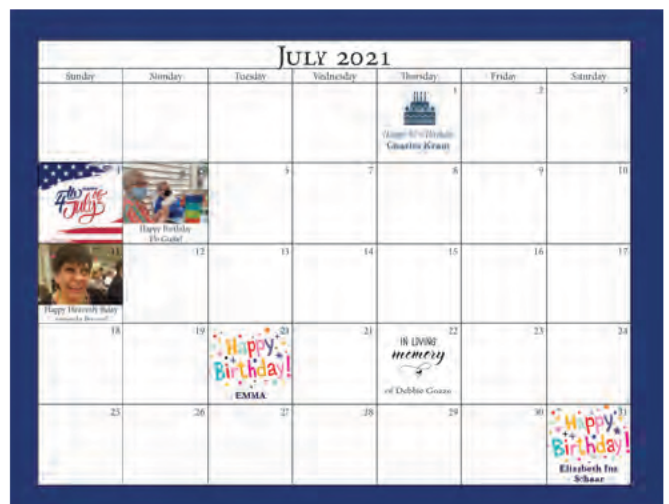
JULY 2021

| Sunday | Monday | Tuesday | Wednesday | Thursday | Friday | Saturday |
|---|---|---|---|---|---|---|
| | | | | 1 Happy 87th Birthday Charles Kraus | 2 | 3 |
| 4 4th of July | 5 Happy Birthday Fr Gabe! | 6 | 7 | 8 | 9 | 10 |
| 11 Happy Heavenly Bday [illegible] | 12 | 13 | 14 | 15 | 16 | 17 |
| 18 | 19 | 20 Happy Birthday! EMMA | 21 | 22 IN LOVING memory of Debbie Gozzo | 23 | 24 |
| 25 | 26 | 27 | 28 | 29 | 30 | 31 Happy Birthday! Elizabeth Inz Schaar |